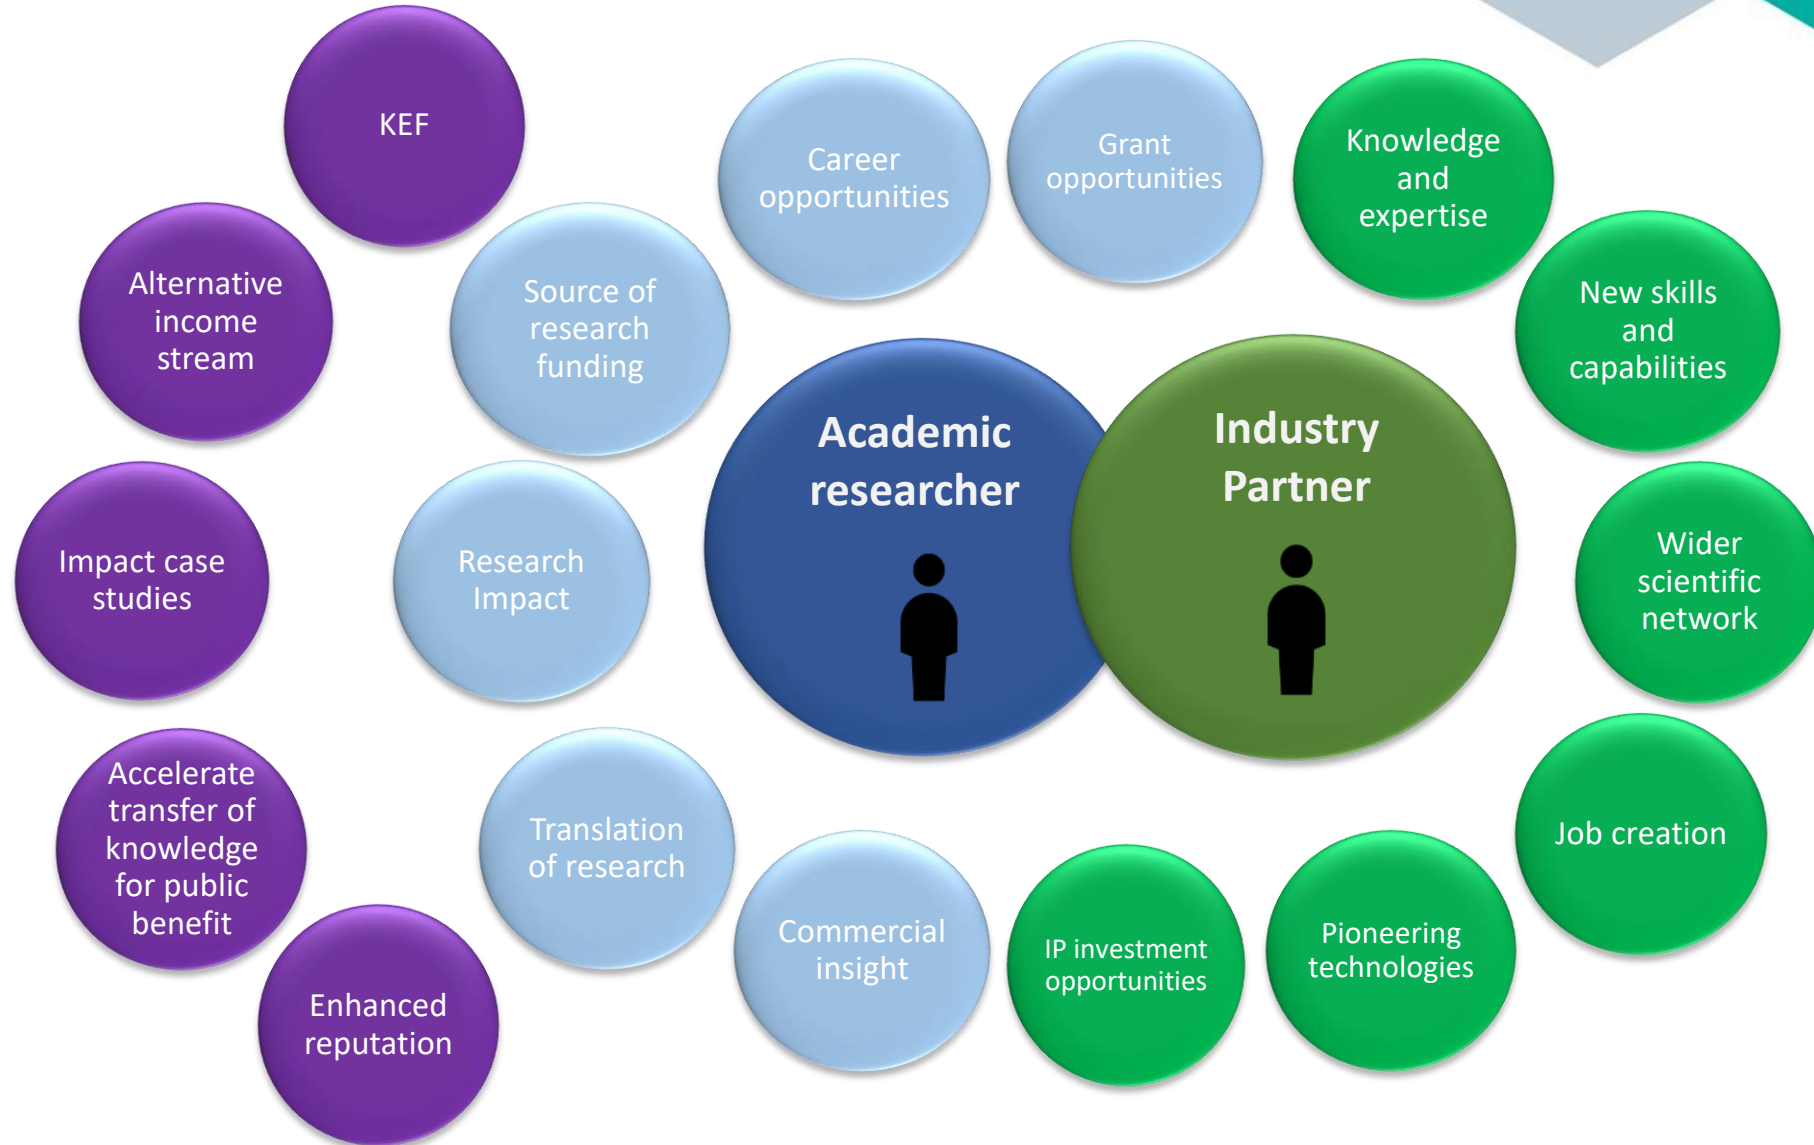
KEF

Alternative income stream

Impact case studies

Accelerate transfer of knowledge for public benefit

Enhanced reputation

Source of research funding

Research Impact

Translation of research

Career opportunities

Grant opportunities

Commercial insight

Academic researcher

Industry Partner

Knowledge and expertise

New skills and capabilities

Wider scientific network

Job creation

Pioneering technologies

IP investment opportunities